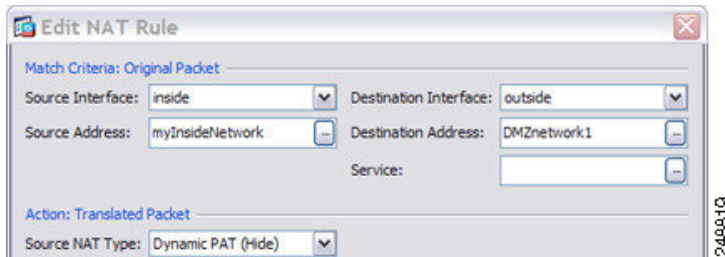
Edit NAT Rule

Match Criteria: Original Packet

Source Interface: inside

Destination Interface: outside

Source Address: myInsideNetwork ...

Destination Address: DMZnetwork1 ...

Service: ...

Action: Translated Packet

Source NAT Type: Dynamic PAT (Hide)

248810